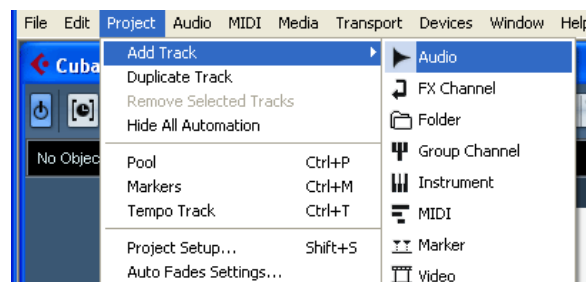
File Edit Project Audio MIDI Media Transport Devices Window Help

Cuba

No Objec

Add Track
Duplicate Track
Remove Selected Tracks
Hide All Automation

Pool Ctrl+P
Markers Ctrl+M
Tempo Track Ctrl+T

Project Setup... Shift+S
Auto Fades Settings...

Audio
FX Channel
Folder
Group Channel
Instrument
MIDI
Marker
Video